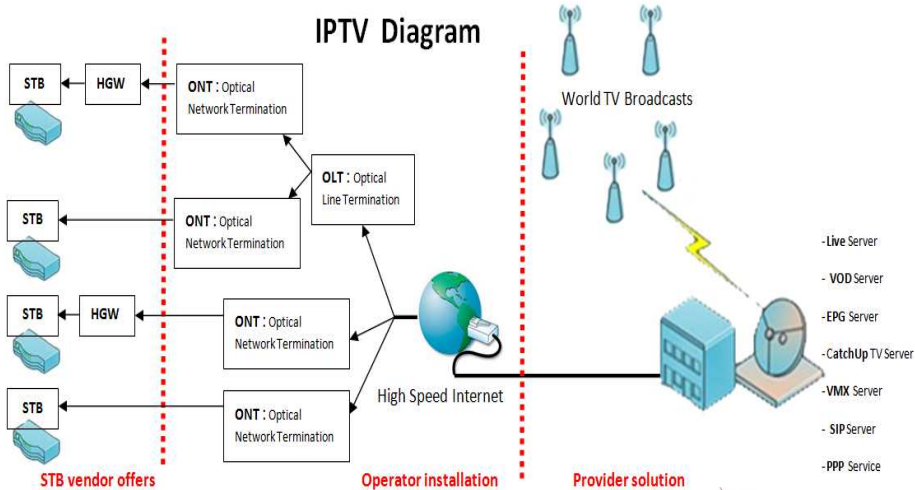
IPTV Diagram

STB

HGW

ONT : Optical Network Termination

World TV Broadcasts

OLT : Optical Line Termination

STB

ONT : Optical Network Termination

STB

HGW

ONT : Optical Network Termination

STB

ONT : Optical Network Termination

High Speed Internet

- Live Server
- VOD Server
- EPG Server
- CatchUp TV Server
- VMX Server
- SIP Server
- PPP Service

STB vendor offers

Operator installation

Provider solution